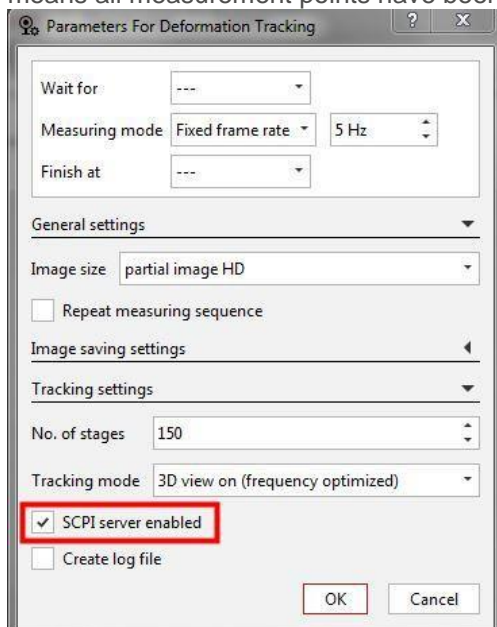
means all measurement points have bee

Parameters For Deformation Tracking

?

X

Wait for ---

Measuring mode Fixed frame rate 5 Hz

Finish at ---

General settings

Image size partial image HD

Repeat measuring sequence

Image saving settings

Tracking settings

No. of stages 150

Tracking mode 3D view on (frequency optimized)

✓ SCPI server enabled

Create log file

OK

Cancel